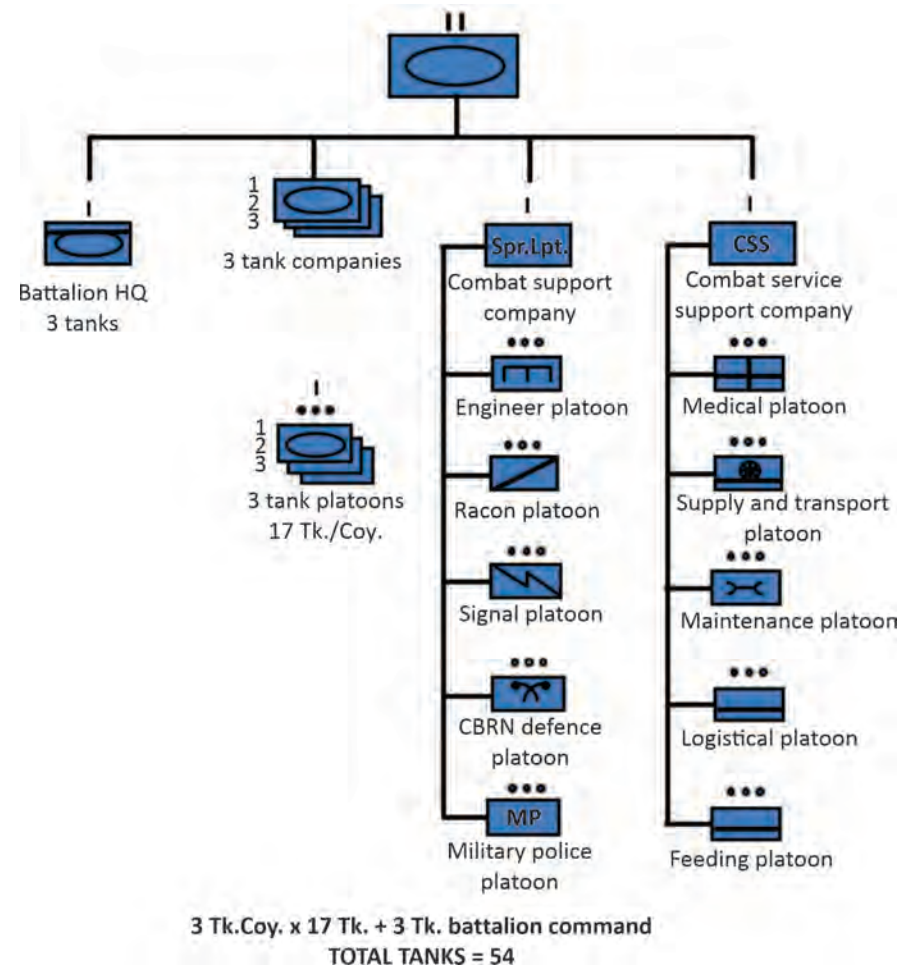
II

I

Battalion HQ
3 tanks

I

1
2
3

3 tank companies

I

•••

1
2
3

3 tank platoons
17 Tk./Coy.

I

Spr.Lpt.

Combat support company

•••

Engineer platoon

•••

Racon platoon

•••

Signal platoon

•••

CBRN defence platoon

•••

MP

Military police platoon

I

CSS

Combat service support company

•••

Medical platoon

•••

Supply and transport platoon

•••

Maintenance platoon

•••

Logistical platoon

•••

Feeding platoon

3 Tk.Coy. x 17 Tk. + 3 Tk. battalion command
TOTAL TANKS = 54